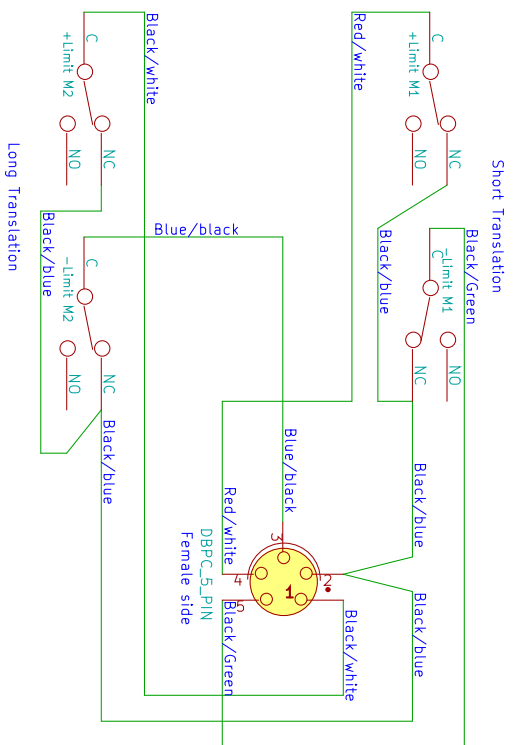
+Limit M2
C
NO
NC
Black/white
Red/white
+Limit M1
C
NO
NC
Long Translation
Short Translation
Blue/black
Black/blue
-Limit M2
C
NO
NC
Black/blue
Black/Green
-Limit M1
C
NC
NO
Black/blue
Blue/black
Black/blue
Red/white
DBPC_5_PIN
Female side
3
4
1
2
5
Black/Green
Black/white
Black/blue